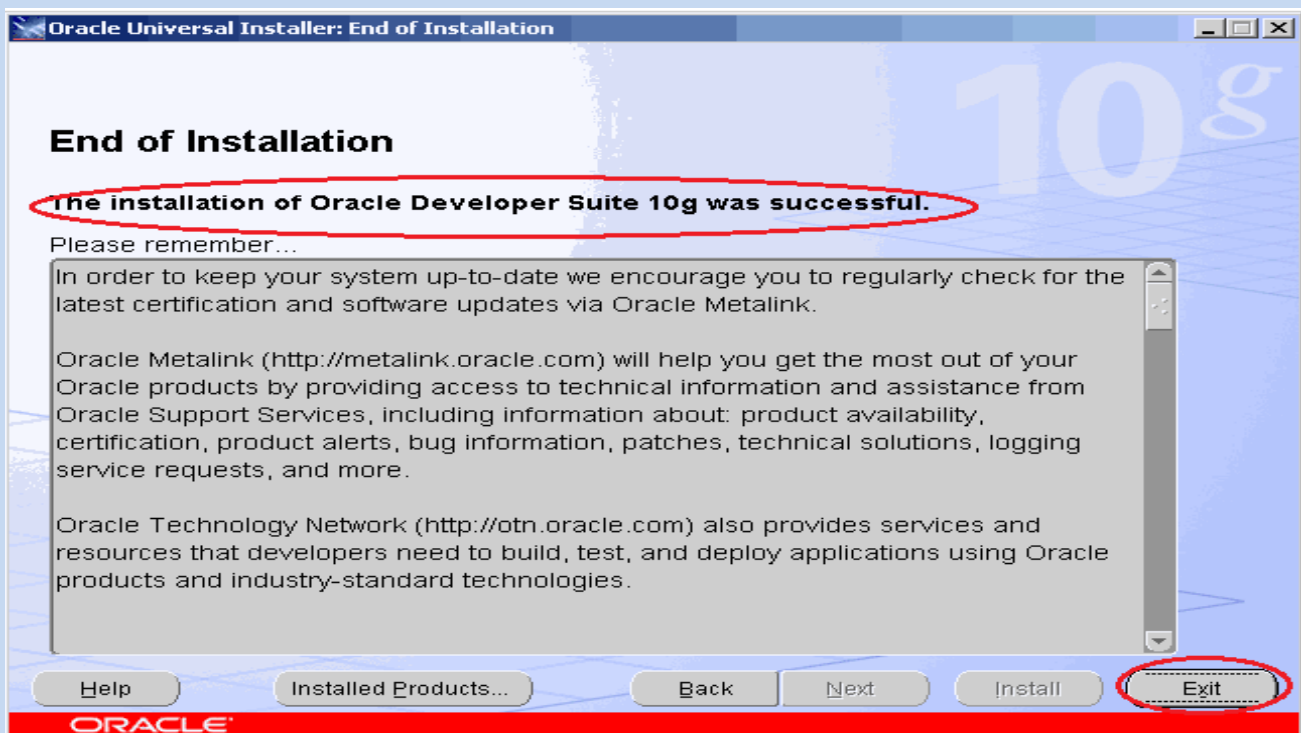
Oracle Universal Installer: End of Installation

10g

End of Installation

The installation of Oracle Developer Suite 10g was successful.

Please remember...

In order to keep your system up-to-date we encourage you to regularly check for the latest certification and software updates via Oracle Metalink.

Oracle Metalink (http://metalink.oracle.com) will help you get the most out of your Oracle products by providing access to technical information and assistance from Oracle Support Services, including information about: product availability, certification, product alerts, bug information, patches, technical solutions, logging service requests, and more.

Oracle Technology Network (http://otn.oracle.com) also provides services and resources that developers need to build, test, and deploy applications using Oracle products and industry-standard technologies.

Help | Installed Products... | Back | Next | Install | Exit

ORACLE